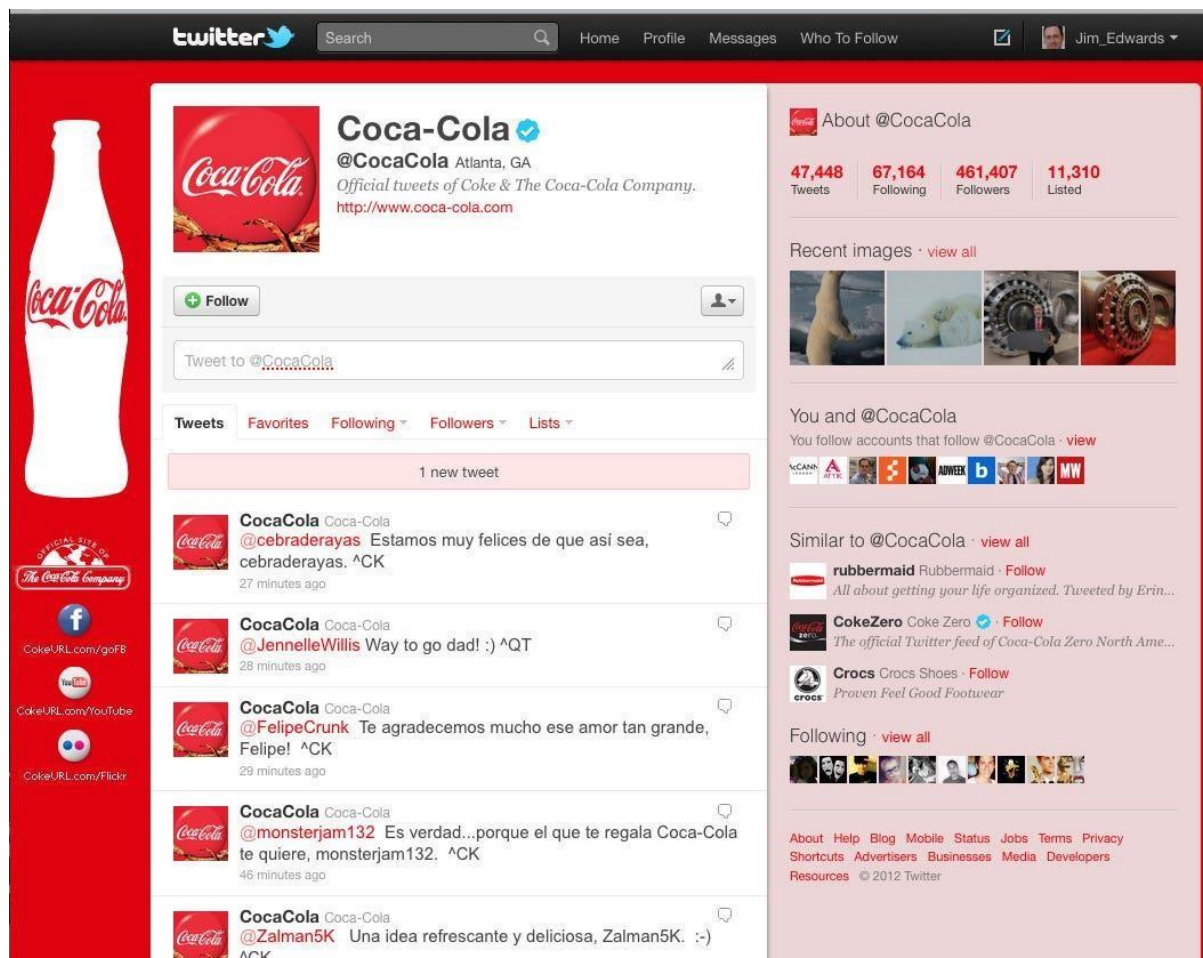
twitter Search Home Profile Messages Who To Follow Jim_Edwards

Coca-Cola

Coca-Cola
@CocaCola Atlanta, GA
Official tweets of Coke & The Coca-Cola Company.
http://www.coca-cola.com

Follow

Tweet to @CocaCola

Tweets Favorites Following Followers Lists

1 new tweet

CocaCola Coca-Cola
@cebraderayas Estamos muy felices de que así sea, cebraderayas. ^CK
27 minutes ago

CocaCola Coca-Cola
@JennelleWillis Way to go dad! :) ^QT
28 minutes ago

CocaCola Coca-Cola
@FelipeCrunk Te agradecemos mucho ese amor tan grande, Felipe! ^CK
29 minutes ago

CocaCola Coca-Cola
@monsterjam132 Es verdad...porque el que te regala Coca-Cola te quiere, monsterjam132. ^CK
46 minutes ago

CocaCola Coca-Cola
@Zalman5K Una idea refrescante y deliciosa, Zalman5K. :-) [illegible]

Official Site of The Coca-Cola Company
CokeURL.com/goFB
CokeURL.com/YouTube
CokeURL.com/Flickr

About @CocaCola
47,448 Tweets
67,164 Following
461,407 Followers
11,310 Listed

Recent images · view all

You and @CocaCola
You follow accounts that follow @CocaCola · view

Similar to @CocaCola · view all
rubbermaid Rubbermaid · Follow
All about getting your life organized. Tweeted by Erin...
CokeZero Coke Zero · Follow
The official Twitter feed of Coca-Cola Zero North Ame...
Crocs Crocs Shoes · Follow
Proven Feel Good Footwear

Following · view all

About Help Blog Mobile Status Jobs Terms Privacy Shortcuts Advertisers Businesses Media Developers Resources © 2012 Twitter